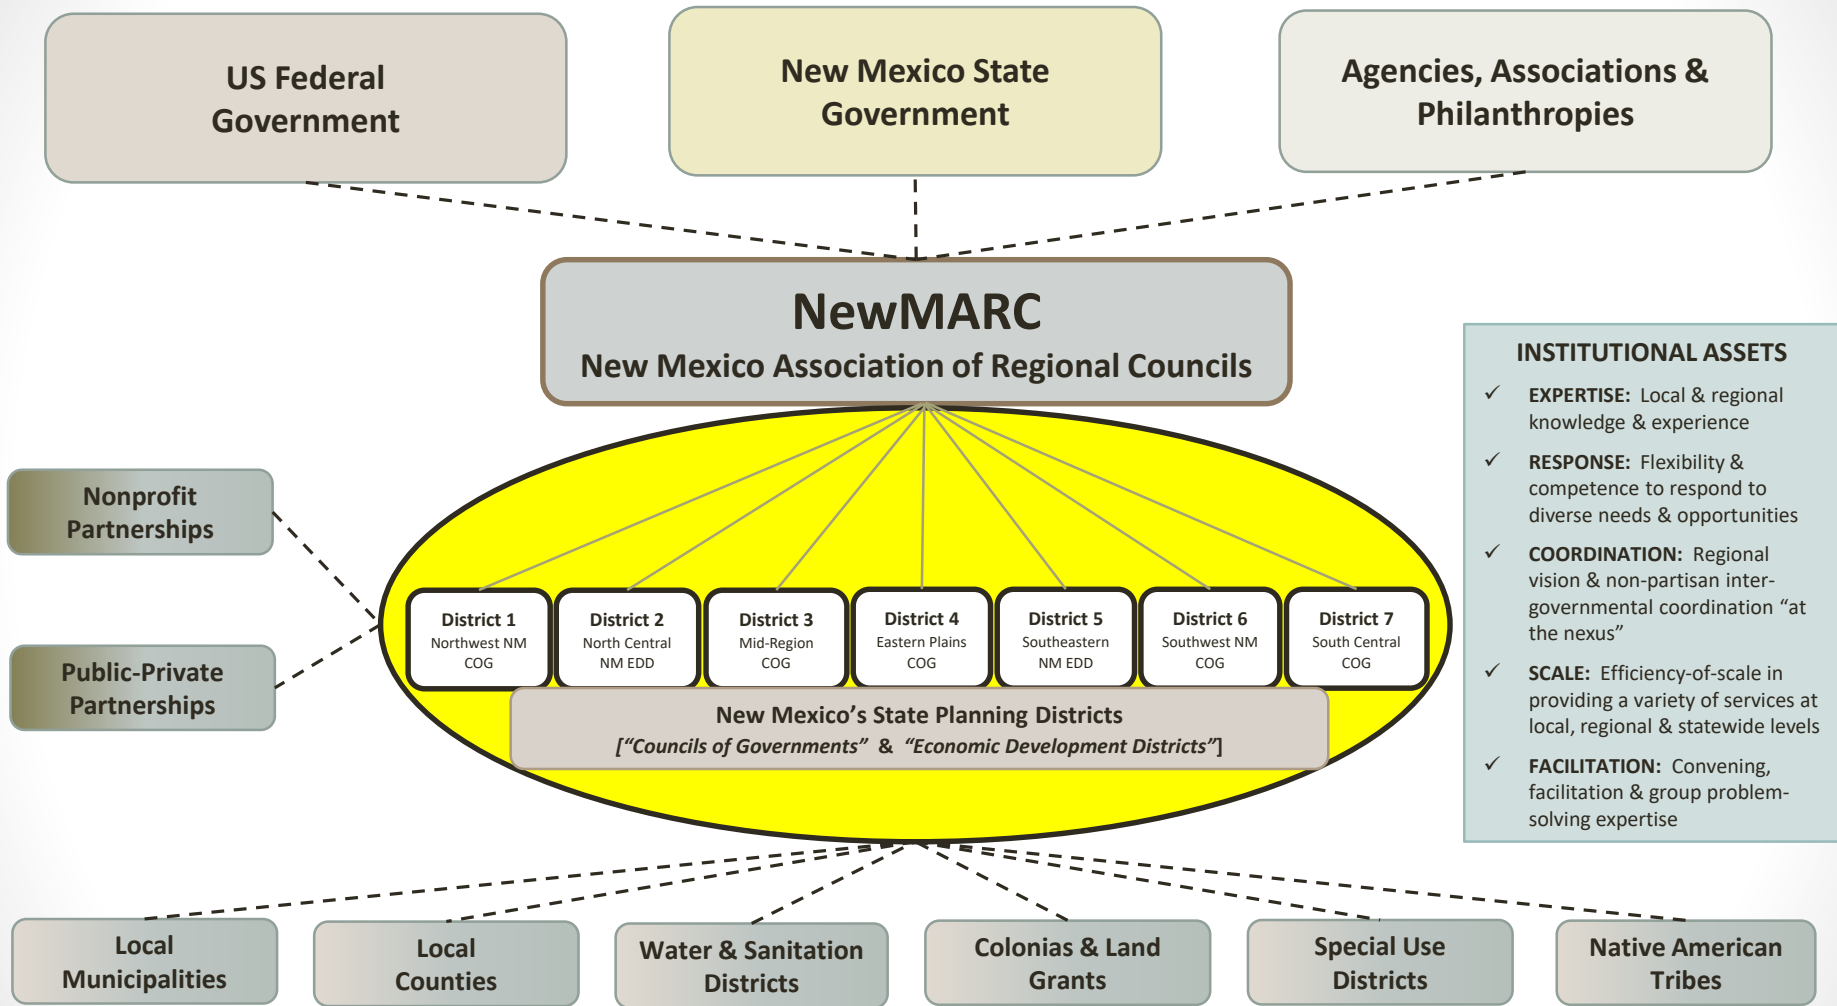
US Federal Government

New Mexico State Government

Agencies, Associations & Philanthropies

NewMARC
New Mexico Association of Regional Councils

Nonprofit Partnerships

Public-Private Partnerships

District 1
Northwest NM COG

District 2
North Central NM EDD

District 3
Mid-Region COG

District 4
Eastern Plains COG

District 5
Southeastern NM EDD

District 6
Southwest NM COG

District 7
South Central COG

New Mexico's State Planning Districts
[*"Councils of Governments"* & *"Economic Development Districts"*]

INSTITUTIONAL ASSETS

✓ EXPERTISE: Local & regional knowledge & experience

✓ RESPONSE: Flexibility & competence to respond to diverse needs & opportunities

✓ COORDINATION: Regional vision & non-partisan inter-governmental coordination "at the nexus"

✓ SCALE: Efficiency-of-scale in providing a variety of services at local, regional & statewide levels

✓ FACILITATION: Convening, facilitation & group problem-solving expertise

Local Municipalities

Local Counties

Water & Sanitation Districts

Colonias & Land Grants

Special Use Districts

Native American Tribes